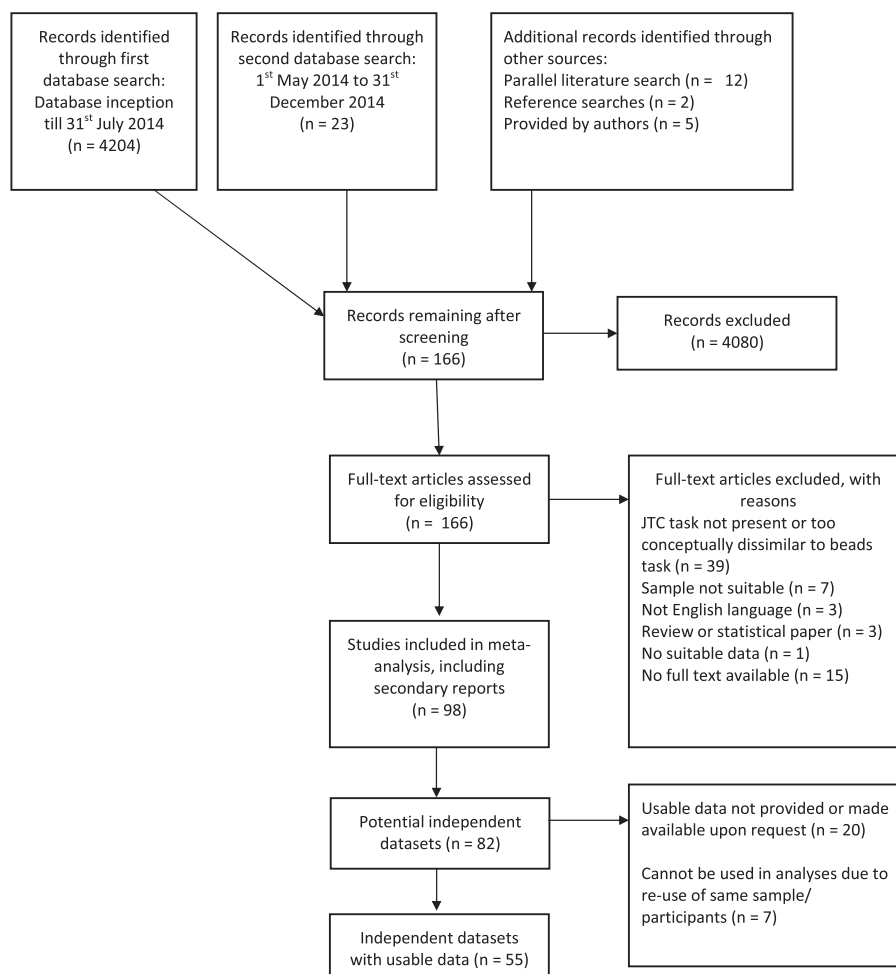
Records identified through first database search: Database inception till 31$^{st}$ July 2014 (n = 4204)

Records identified through second database search: 1$^{st}$ May 2014 to 31$^{st}$ December 2014 (n = 23)

Additional records identified through other sources:
Parallel literature search (n = 12)
Reference searches (n = 2)
Provided by authors (n = 5)

Records remaining after screening (n = 166)

Records excluded (n = 4080)

Full-text articles assessed for eligibility (n = 166)

Full-text articles excluded, with reasons
JTC task not present or too conceptually dissimilar to beads task (n = 39)
Sample not suitable (n = 7)
Not English language (n = 3)
Review or statistical paper (n = 3)
No suitable data (n = 1)
No full text available (n = 15)

Studies included in meta-analysis, including secondary reports (n = 98)

Potential independent datasets (n = 82)

Usable data not provided or made available upon request (n = 20)

Cannot be used in analyses due to re-use of same sample/ participants (n = 7)

Independent datasets with usable data (n = 55)